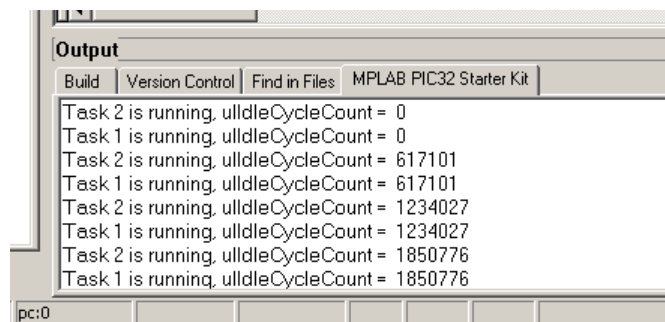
Output

Build | Version Control | Find in Files | MPLAB PIC32 Starter Kit

Task 2 is running, ulIdleCycleCount = 0
Task 1 is running, ulIdleCycleCount = 0
Task 2 is running, ulIdleCycleCount = 617101
Task 1 is running, ulIdleCycleCount = 617101
Task 2 is running, ulIdleCycleCount = 1234027
Task 1 is running, ulIdleCycleCount = 1234027
Task 2 is running, ulIdleCycleCount = 1850776
Task 1 is running, ulIdleCycleCount = 1850776

pc:0